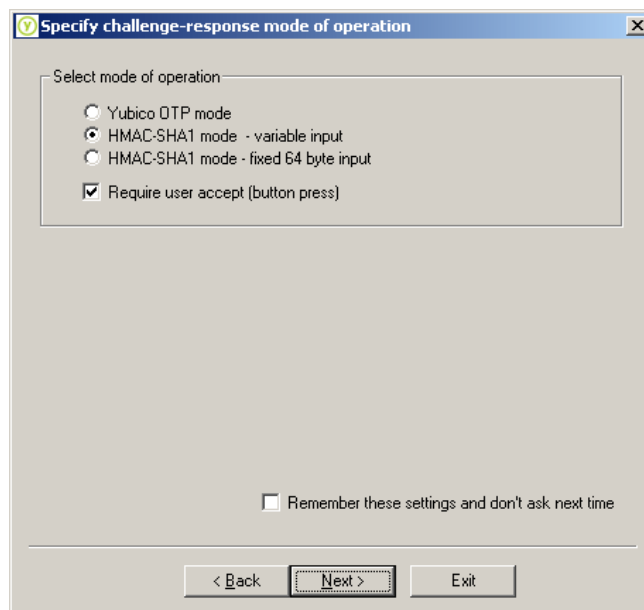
Specify challenge-response mode of operation

Select mode of operation

Yubico OTP mode
HMAC-SHA1 mode - variable input
HMAC-SHA1 mode - fixed 64 byte input
Require user accept (button press)

Remember these settings and don't ask next time

< Back
Next >
Exit